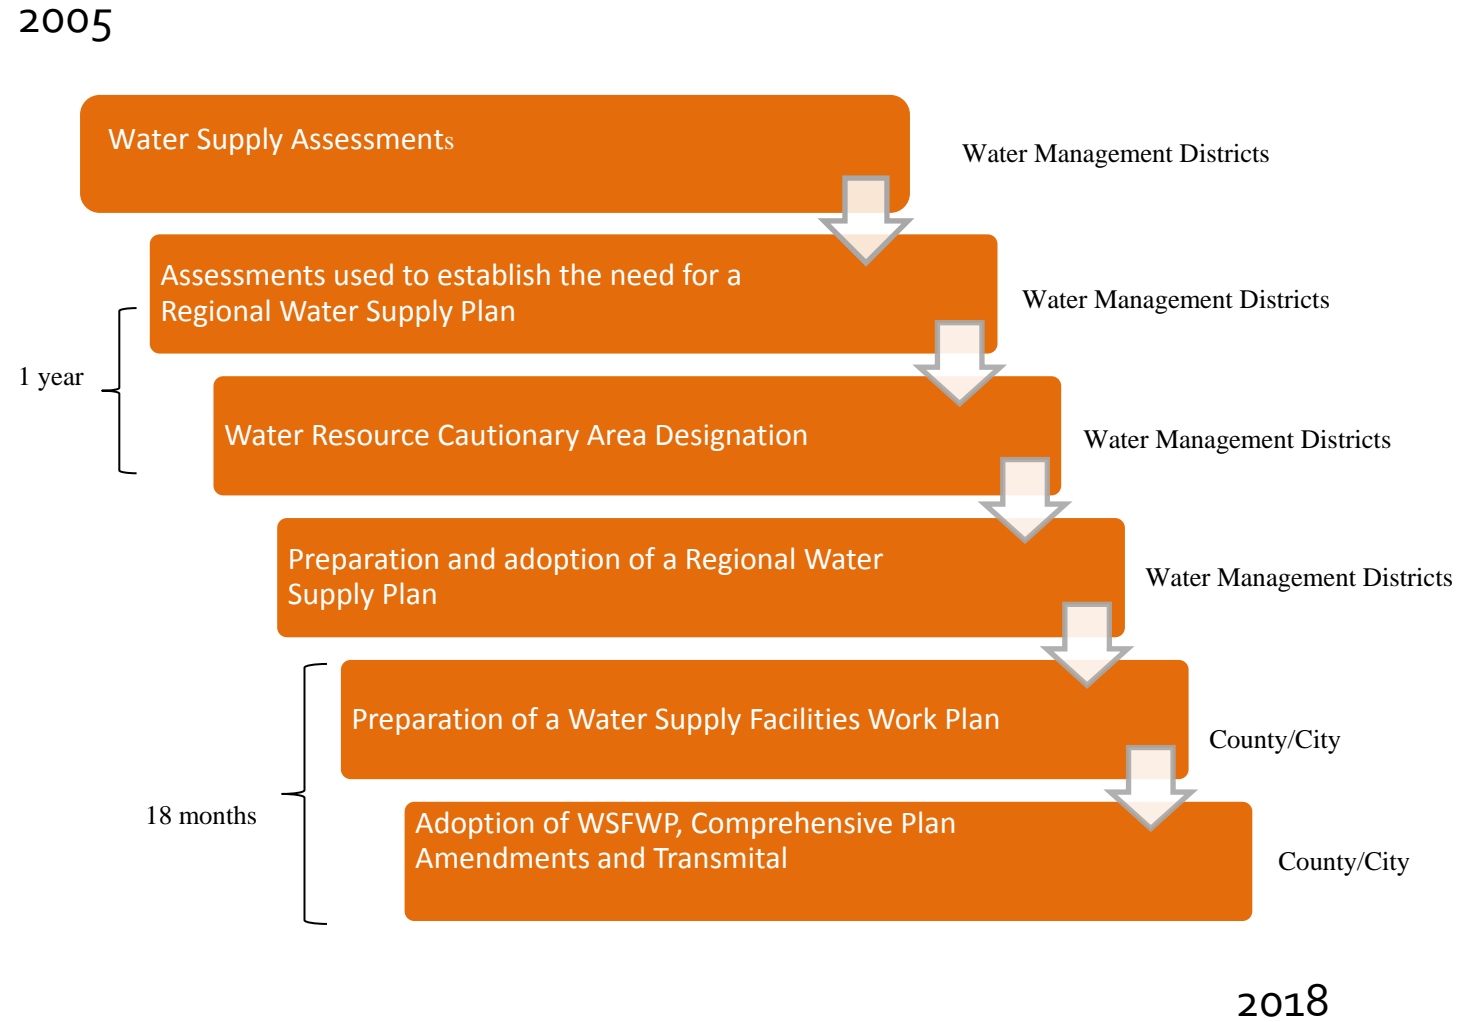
2005

Water Supply Assessments

Water Management Districts

Assessments used to establish the need for a Regional Water Supply Plan

Water Management Districts

1 year

Water Resource Cautionary Area Designation

Water Management Districts

Preparation and adoption of a Regional Water Supply Plan

Water Management Districts

Preparation of a Water Supply Facilities Work Plan

County/City

18 months

Adoption of WSFWP, Comprehensive Plan Amendments and Transmital

County/City

2018